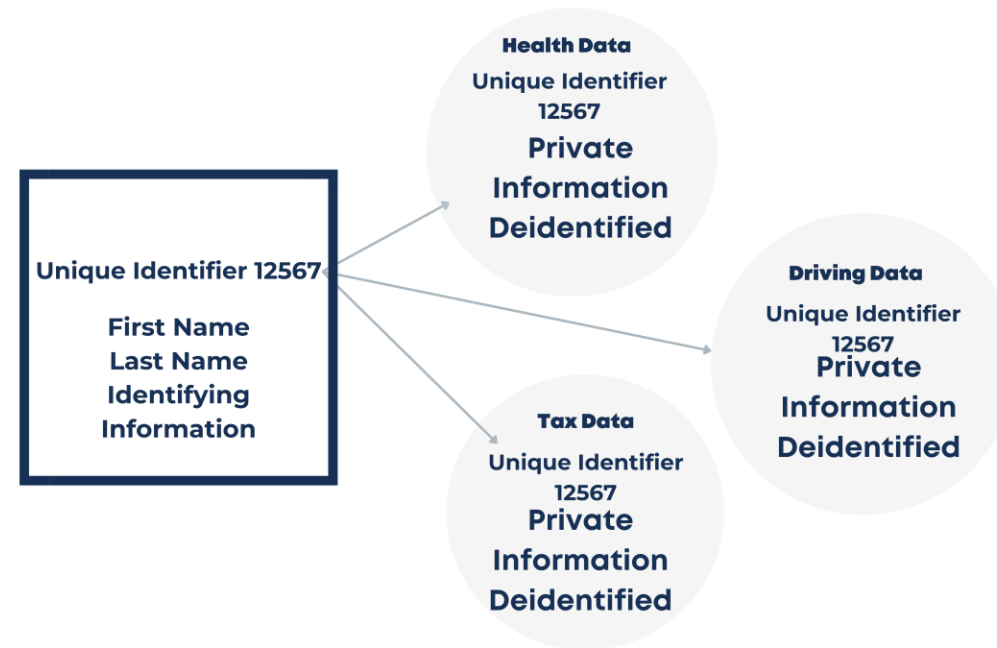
Unique Identifier 12567

First Name
Last Name
Identifying
Information

Health Data
Unique Identifier
12567
Private
Information
Deidentified

Driving Data
Unique Identifier
12567
Private
Information
Deidentified

Tax Data
Unique Identifier
12567
Private
Information
Deidentified